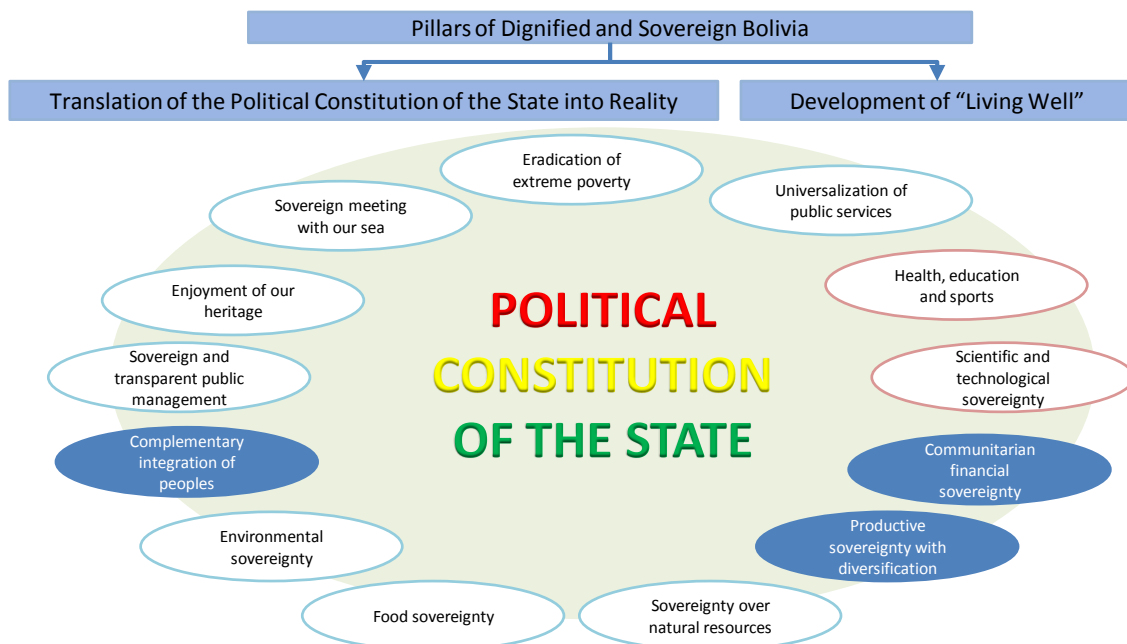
Pillars of Dignified and Sovereign Bolivia

Translation of the Political Constitution of the State into Reality

Development of "Living Well"

Eradication of extreme poverty

Universalization of public services

Sovereign meeting with our sea

Health, education and sports

Enjoyment of our heritage

POLITICAL CONSTITUTION OF THE STATE

Scientific and technological sovereignty

Sovereign and transparent public management

Complementary integration of peoples

Communitarian financial sovereignty

Productive sovereignty with diversification

Environmental sovereignty

Food sovereignty

Sovereignty over natural resources